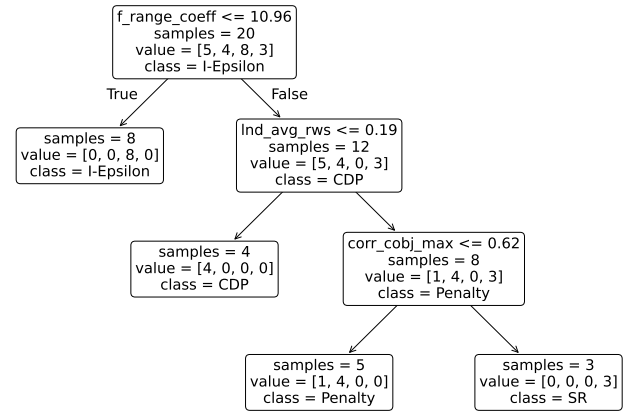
f_range_coeff <= 10.96
samples = 20
value = [5, 4, 8, 3]
class = I-Epsilon

True

False

samples = 8
value = [0, 0, 8, 0]
class = I-Epsilon

lnd_avg_rws <= 0.19
samples = 12
value = [5, 4, 0, 3]
class = CDP

samples = 4
value = [4, 0, 0, 0]
class = CDP

corr_cobj_max <= 0.62
samples = 8
value = [1, 4, 0, 3]
class = Penalty

samples = 5
value = [1, 4, 0, 0]
class = Penalty

samples = 3
value = [0, 0, 0, 3]
class = SR